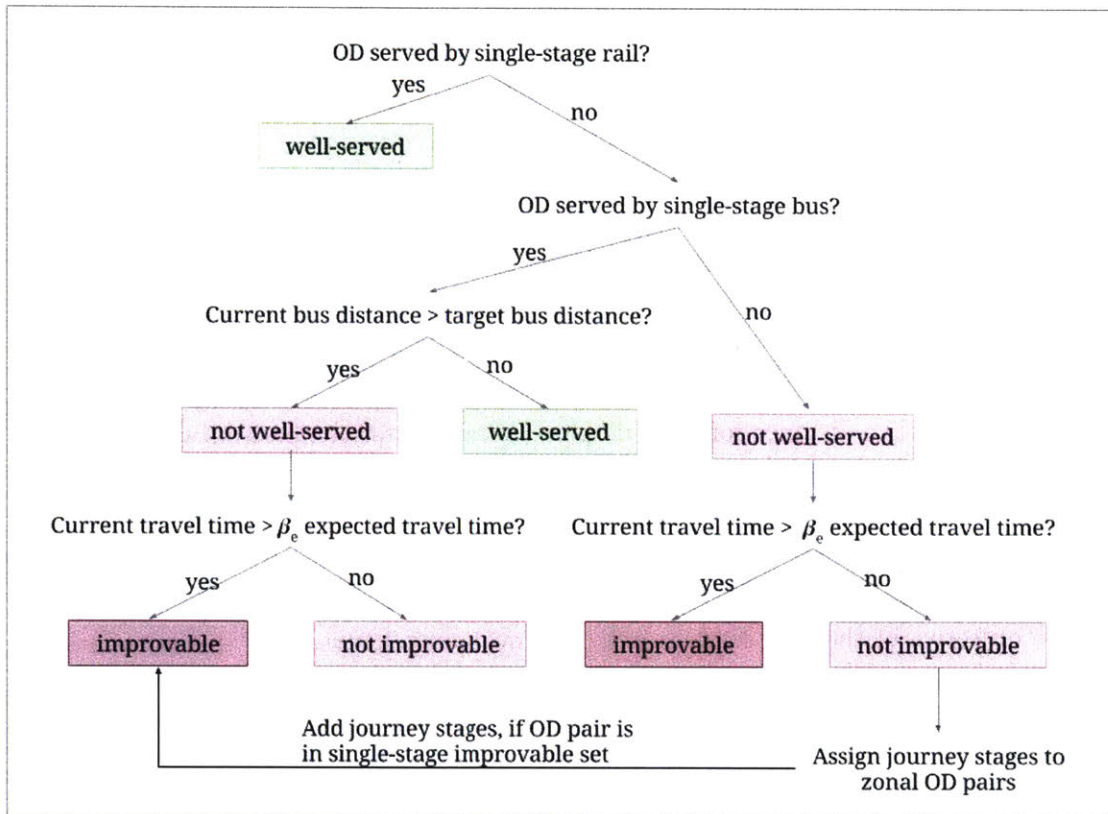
OD served by single-stage rail?

yes

no

well-served

OD served by single-stage bus?

yes

no

Current bus distance > target bus distance?

yes

no

not well-served

well-served

not well-served

Current travel time > $\beta_e$ expected travel time?

Current travel time > $\beta_e$ expected travel time?

yes

no

yes

no

improvable

not improvable

improvable

not improvable

Add journey stages, if OD pair is in single-stage improvable set

Assign journey stages to zonal OD pairs